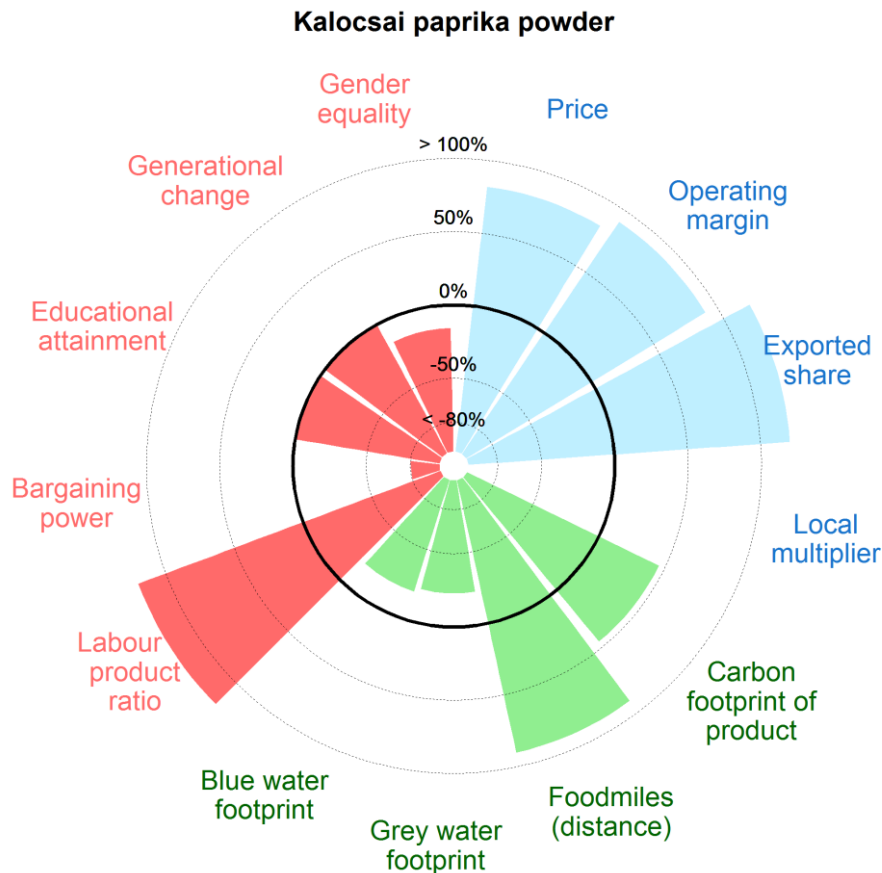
Kalocsai paprika powder

Gender equality

Price

> 100%

Generational change

Operating margin

50%

0%

Educational attainment

Exported share

-50%

< -80%

Bargaining power

Local multiplier

Labour product ratio

Carbon footprint of product

Blue water footprint

Foodmiles (distance)

Grey water footprint